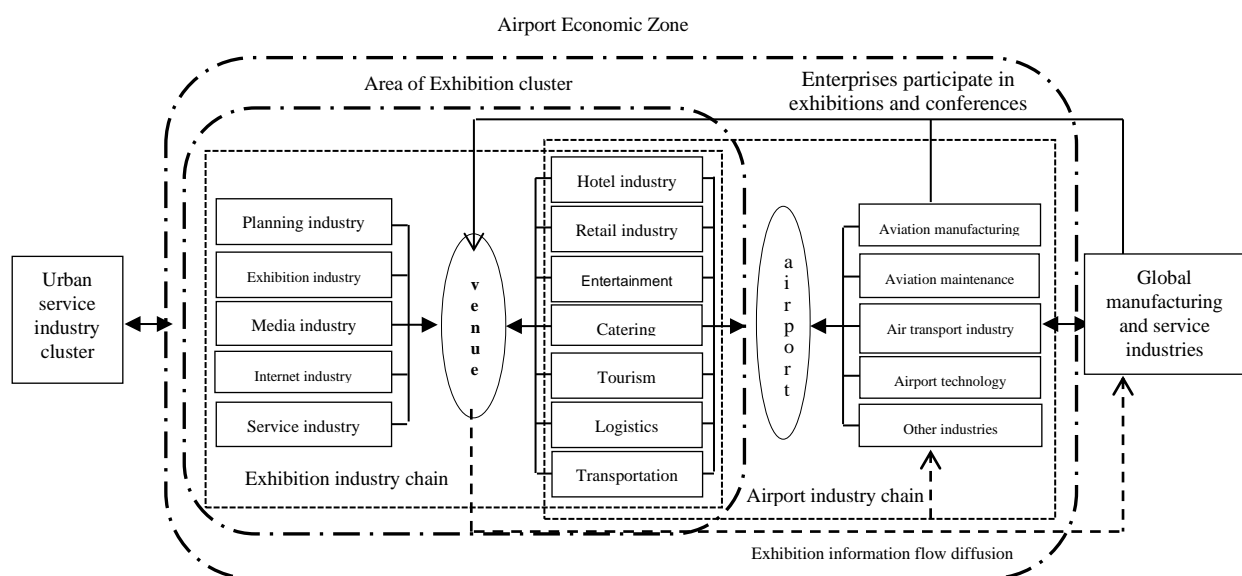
Airport Economic Zone

Area of Exhibition cluster

Enterprises participate in exhibitions and conferences

Urban service industry cluster

Planning industry

Exhibition industry

Media industry

Internet industry

Service industry

venue

Hotel industry

Retail industry

Entertainment

Catering

Tourism

Logistics

Transportation

airport

Aviation manufacturing

Aviation maintenance

Air transport industry

Airport technology

Other industries

Global manufacturing and service industries

Exhibition industry chain

Airport industry chain

Exhibition information flow diffusion